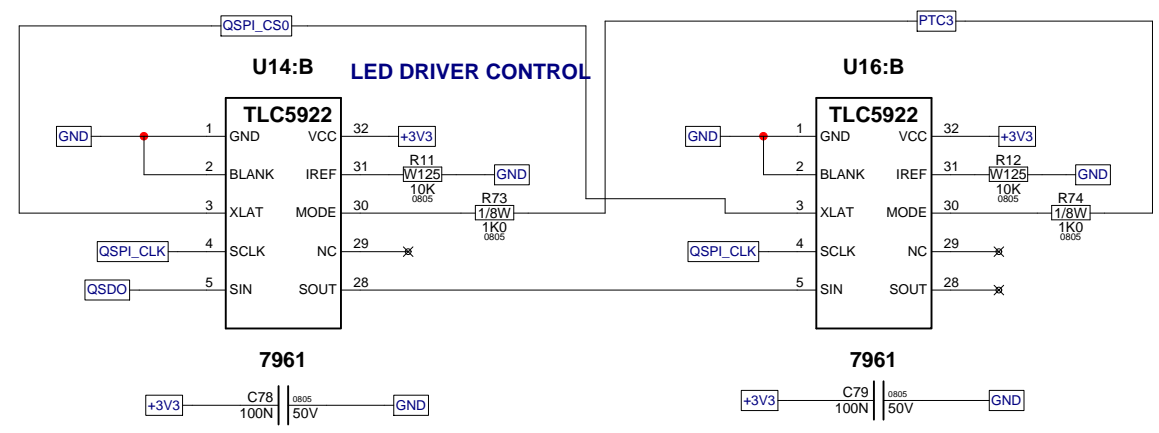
QSPI_CS0

PTC3

U14:B

LED DRIVER CONTROL

U16:B

TLC5922

GND
1 GND
2 BLANK
3 XLAT
QSPI_CLK
4 SCLK
QSDO
5 SIN
VCC 32
+3V3
IREF 31
R11
W125
10K
0805
GND
MODE 30
R73
1/8W
1K0
0805
NC 29
SOUT 28

7961

TLC5922

GND
1 GND
2 BLANK
3 XLAT
QSPI_CLK
4 SCLK
5 SIN
VCC 32
+3V3
IREF 31
R12
W125
10K
0805
GND
MODE 30
R74
1/8W
1K0
0805
NC 29
SOUT 28

7961

+3V3
C78
100N
0805
50V
GND

+3V3
C79
100N
0805
50V
GND